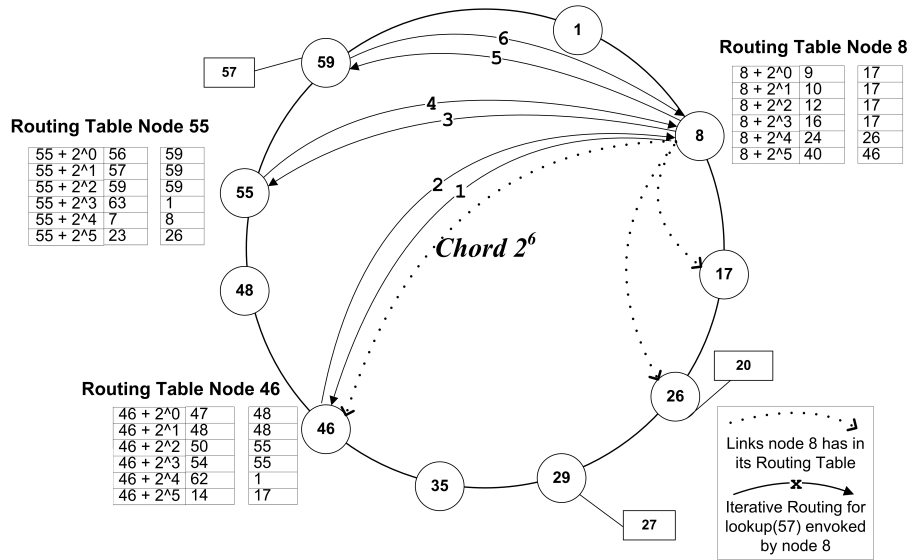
1

6

59

57

5

Routing Table Node 8

| 8 + 2^0 | 9 |
|---|---|
| 8 + 2^1 | 10 |
| 8 + 2^2 | 12 |
| 8 + 2^3 | 16 |
| 8 + 2^4 | 24 |
| 8 + 2^5 | 40 |

| 17 |
|---|
| 17 |
| 17 |
| 17 |
| 26 |
| 46 |

4

3

Routing Table Node 55

| 55 + 2^0 | 56 |
|---|---|
| 55 + 2^1 | 57 |
| 55 + 2^2 | 59 |
| 55 + 2^3 | 63 |
| 55 + 2^4 | 7 |
| 55 + 2^5 | 23 |

| 59 |
|---|
| 59 |
| 59 |
| 1 |
| 8 |
| 26 |

8

55

2

1

Chord $2^6$

17

48

20

Routing Table Node 46

26

| 46 + 2^0 | 47 |
|---|---|
| 46 + 2^1 | 48 |
| 46 + 2^2 | 50 |
| 46 + 2^3 | 54 |
| 46 + 2^4 | 62 |
| 46 + 2^5 | 14 |

| 48 |
|---|
| 48 |
| 55 |
| 55 |
| 1 |
| 17 |

46

Links node 8 has in its Routing Table

29

35

x

Iterative Routing for lookup(57) envoked by node 8

27